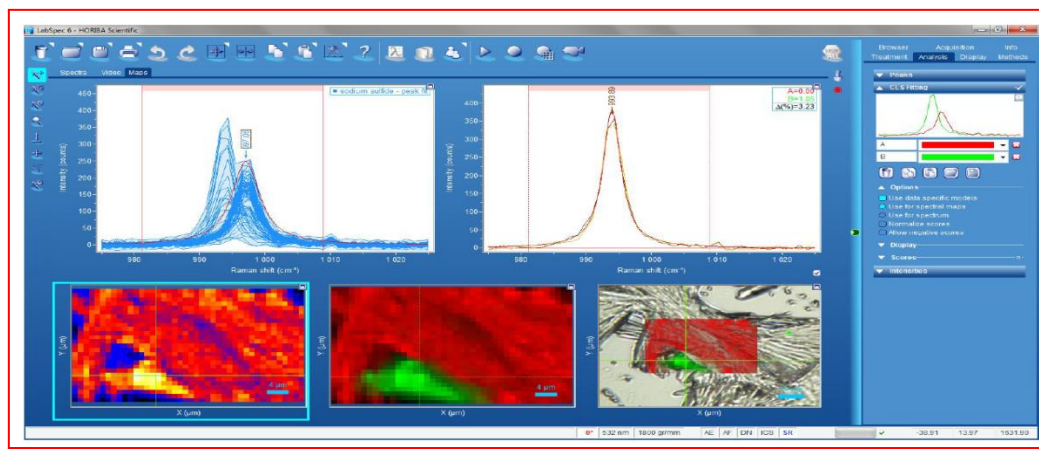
LabSpec 6 - HORIBA Scientific

Spectra Video Maps

sodium sulfide - peak fit

Intensity (count)

450
400
350
300
250
200
150
100
50
0

990 1 000 1 010 1 020

Raman shift (cm⁻¹)

993.89

A=0.00
B=1.00
Δ(%)=3.23

400
350
300
250
200
150
100
50
0

990 1 000 1 010 1 020

Raman shift (cm⁻¹)

Y (µm)
X (µm)
4 µm

Y (µm)
X (µm)
4 µm

Y (µm)
X (µm)

Browser Acquisition Info
Treatment Analysis Display Methods

Points

CLS fitting

A
B

Options
Use data specific models
Use for spectral maps
Use for spectrum
Normalize scores
Allow negative scores

Display

Scores

Information

532 nm 1800 gr/mm AE AF DN ICS SR

-38.91 13.97 1531.83